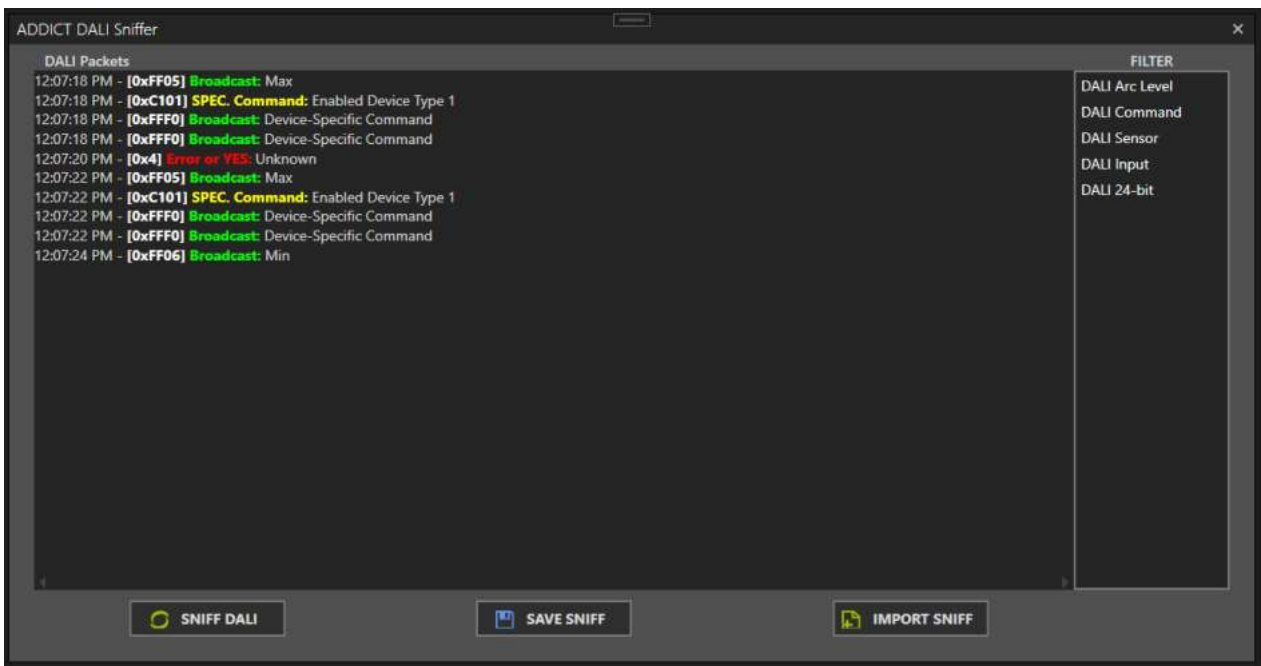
ADDICT DALI Sniffer

DALI Packets

12:07:18 PM - [0xFF05] Broadcast: Max
12:07:18 PM - [0xC101] SPEC. Command: Enabled Device Type 1
12:07:18 PM - [0xFFF0] Broadcast: Device-Specific Command
12:07:18 PM - [0xFFF0] Broadcast: Device-Specific Command
12:07:20 PM - [0x4] Error or YES: Unknown
12:07:22 PM - [0xFF05] Broadcast: Max
12:07:22 PM - [0xC101] SPEC. Command: Enabled Device Type 1
12:07:22 PM - [0xFFF0] Broadcast: Device-Specific Command
12:07:22 PM - [0xFFF0] Broadcast: Device-Specific Command
12:07:24 PM - [0xFF06] Broadcast: Min

FILTER

DALI Arc Level
DALI Command
DALI Sensor
DALI Input
DALI 24-bit

SNIFF DALI
SAVE SNIFF
IMPORT SNIFF